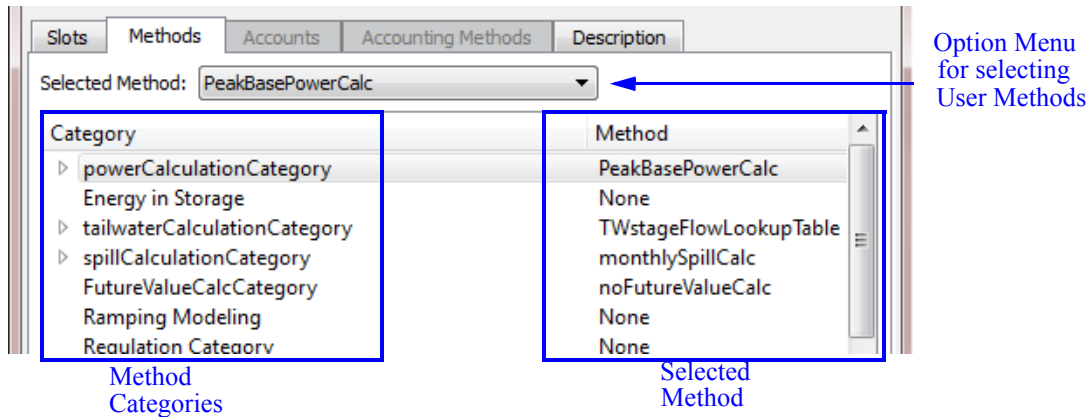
Slots Methods Accounts Accounting Methods Description

Selected Method: PeakBasePowerCalc

Option Menu for selecting User Methods

| Category | Method |
|---|---|
| powerCalculationCategory | PeakBasePowerCalc |
| Energy in Storage | None |
| tailwaterCalculationCategory | TWstageFlowLookupTable |
| spillCalculationCategory | monthlySpillCalc |
| FutureValueCalcCategory | noFutureValueCalc |
| Ramping Modeling | None |
| Regulation Category | None |

Method Categories

Selected Method